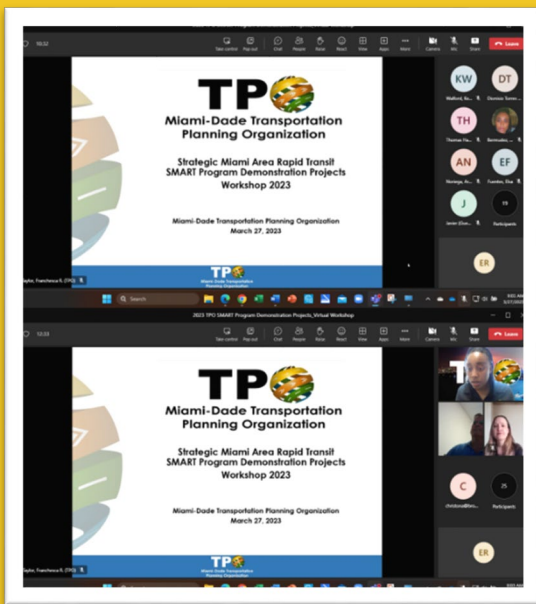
10:53

Take control Pop out Chat People Raise React View Apps More Camera Mic Share Leave

TPO

Miami-Dade Transportation Planning Organization

Strategic Miami Area Rapid Transit SMART Program Demonstration Projects Workshop 2023

Miami-Dade Transportation Planning Organization
March 27, 2023

TPO
Miami-Dade Transportation Planning Organization

KW
Walford, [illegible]

DT
Dionisio Torres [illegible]

TH
Thomas Ha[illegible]

Bermudez, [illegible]

AN
Noriega, A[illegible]

EF
Fuentes, Elia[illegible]

J
Javier (Gue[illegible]

19
Participants

ER

Taylor, Francheca R. (TPO)

Search

2023 TPO SMART Program Demonstration Projects_Virtual Workshop

10:53

Take control Pop out Chat People Raise React View Apps More Camera Mic Share Leave

TPO

Miami-Dade Transportation Planning Organization

Strategic Miami Area Rapid Transit SMART Program Demonstration Projects Workshop 2023

Miami-Dade Transportation Planning Organization
March 27, 2023

TPO
Miami-Dade Transportation Planning Organization

C
christiana@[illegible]

25
Participants

ER

Taylor, Francheca R. (TPO)